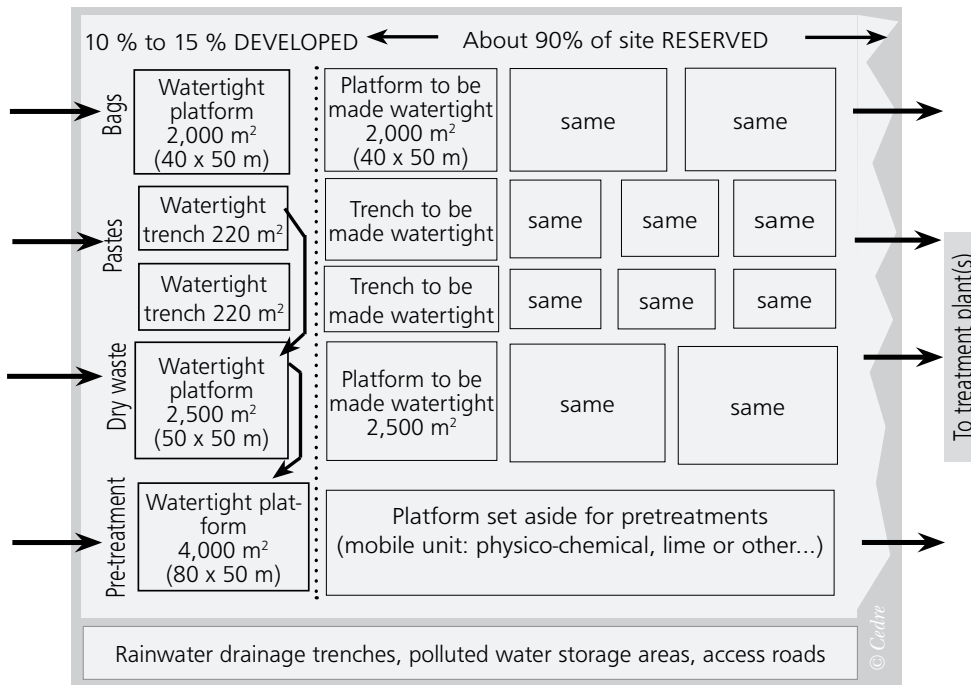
10 % to 15 % DEVELOPED About 90% of site RESERVED

Bags

Watertight platform 2,000 m$^2$ (40 x 50 m)

Platform to be made watertight 2,000 m$^2$ (40 x 50 m)

same

same

Pastes

Watertight trench 220 m$^2$

Trench to be made watertight

same

same

same

Watertight trench 220 m$^2$

Trench to be made watertight

same

same

same

Dry waste

Watertight platform 2,500 m$^2$ (50 x 50 m)

Platform to be made watertight 2,500 m$^2$

same

same

Pre-treatment

Watertight platform 4,000 m$^2$ (80 x 50 m)

Platform set aside for pretreatments (mobile unit: physico-chemical, lime or other...)

To treatment plant(s)

Rainwater drainage trenches, polluted water storage areas, access roads

© Cedre